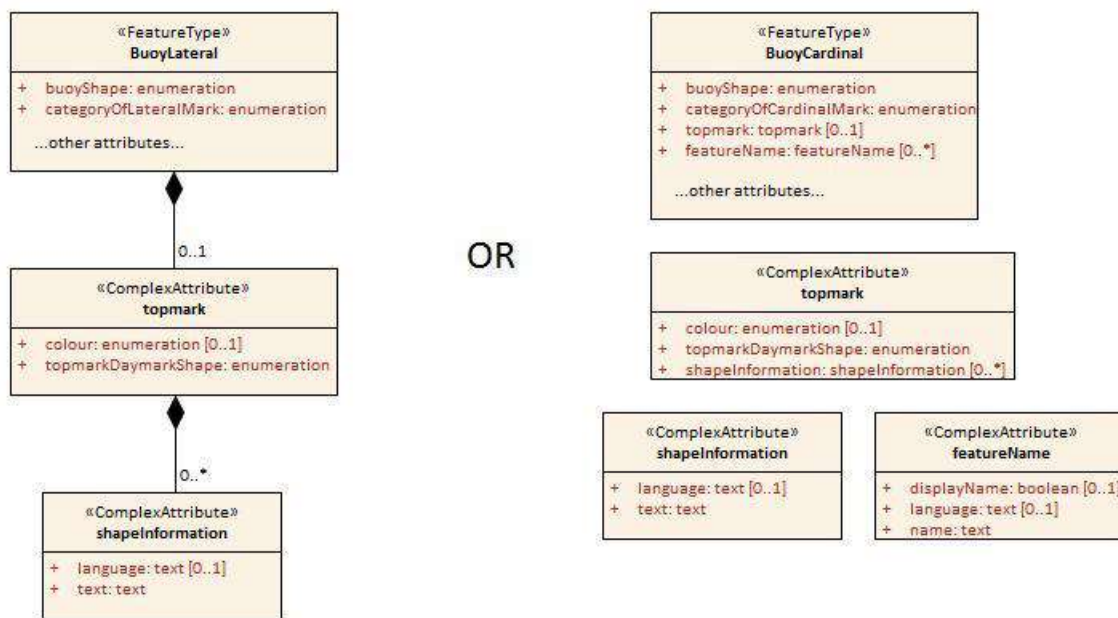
«FeatureType»
BuoyLateral

+ buoyShape: enumeration
+ categoryOfLateralMark: enumeration

...other attributes...

0..1

«ComplexAttribute»
topmark

+ colour: enumeration [0..1]
+ topmarkDaymarkShape: enumeration

0..*

«ComplexAttribute»
shapeInformation

+ language: text [0..1]
+ text: text

OR

«FeatureType»
BuoyCardinal

+ buoyShape: enumeration
+ categoryOfCardinalMark: enumeration
+ topmark: topmark [0..1]
+ featureName: featureName [0..*]

...other attributes...

«ComplexAttribute»
topmark

+ colour: enumeration [0..1]
+ topmarkDaymarkShape: enumeration
+ shapeInformation: shapeInformation [0..*]

«ComplexAttribute»
shapeInformation

+ language: text [0..1]
+ text: text

«ComplexAttribute»
featureName

+ displayName: boolean [0..1]
+ language: text [0..1]
+ name: text